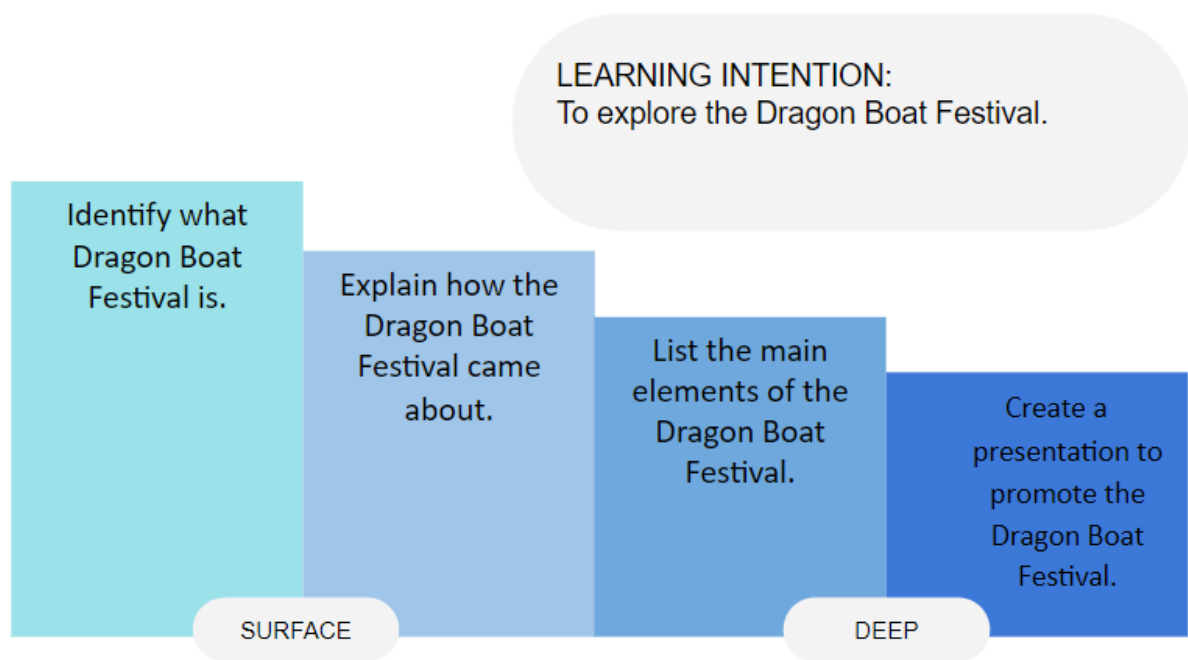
LEARNING INTENTION:
To explore the Dragon Boat Festival.

Identify what Dragon Boat Festival is.

Explain how the Dragon Boat Festival came about.

List the main elements of the Dragon Boat Festival.

Create a presentation to promote the Dragon Boat Festival.

SURFACE

DEEP